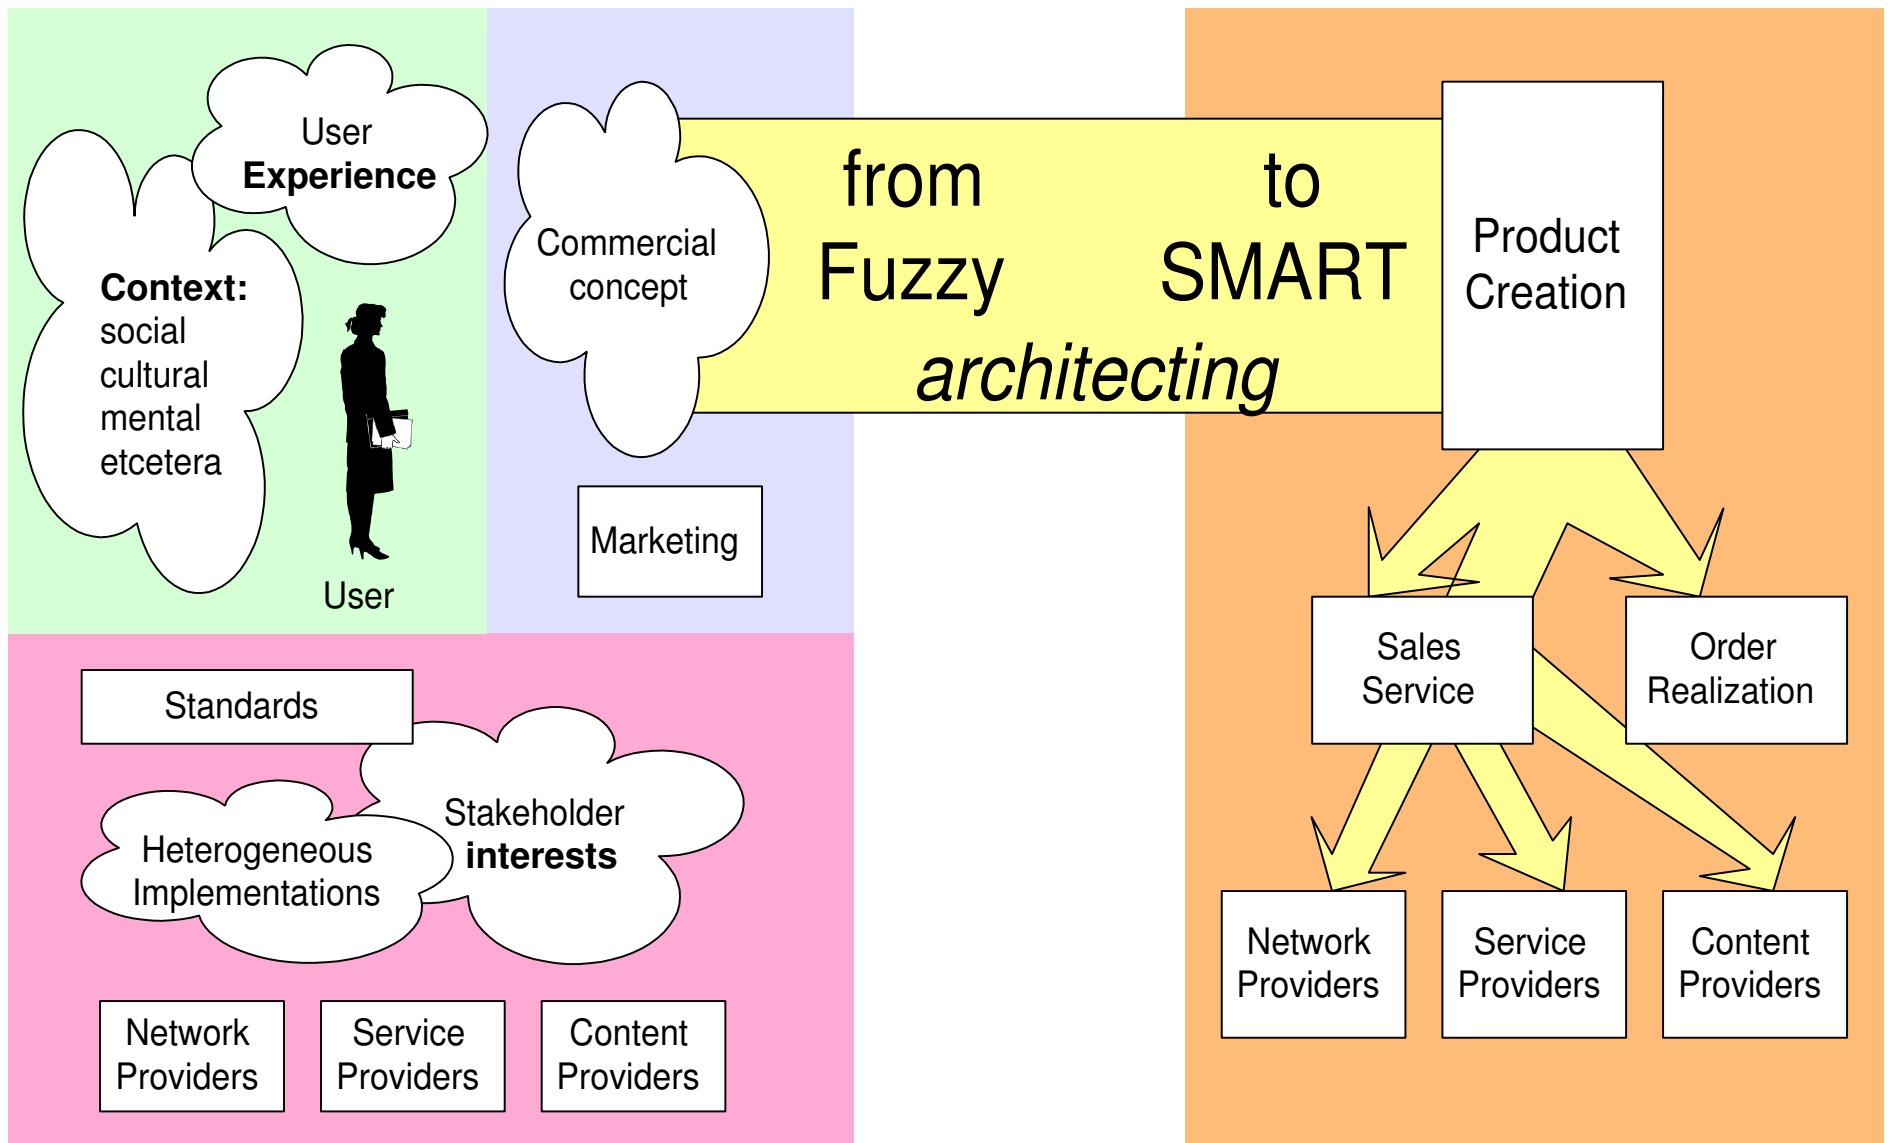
User
**Experience**

**Context:**
social
cultural
mental
etcetera

User

Commercial concept

Marketing

from Fuzzy

to SMART

*architecting*

Product Creation

Sales Service

Order Realization

Network Providers

Service Providers

Content Providers

Standards

Heterogeneous Implementations

Stakeholder **interests**

Network Providers

Service Providers

Content Providers